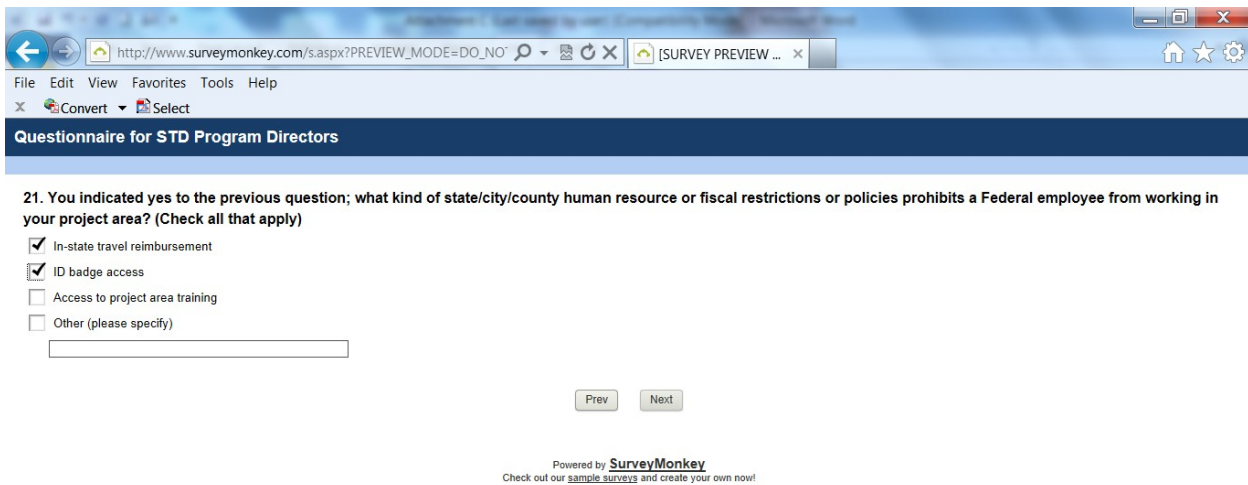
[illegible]

http://www.surveymonkey.com/s.aspx?PREVIEW_MODE=DO_NO

[SURVEY PREVIEW ...

File Edit View Favorites Tools Help

Convert Select

Questionnaire for STD Program Directors

21. You indicated yes to the previous question; what kind of state/city/county human resource or fiscal restrictions or policies prohibits a Federal employee from working in your project area? (Check all that apply)

In-state travel reimbursement

ID badge access

Access to project area training

Other (please specify)

Prev Next

Powered by SurveyMonkey
Check out our sample surveys and create your own now!